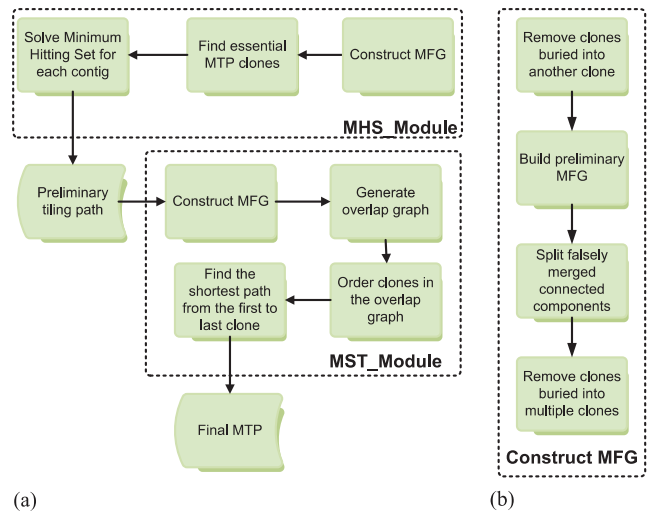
Solve Minimum Hitting Set for each contig

Find essential MTP clones

Construct MFG

MHS_Module

Preliminary tiling path

Construct MFG

Generate overlap graph

Find the shortest path from the first to last clone

Order clones in the overlap graph

MST_Module

Final MTP

(a)

Remove clones buried into another clone

Build preliminary MFG

Split falsely merged connected components

Remove clones buried into multiple clones

Construct MFG

(b)